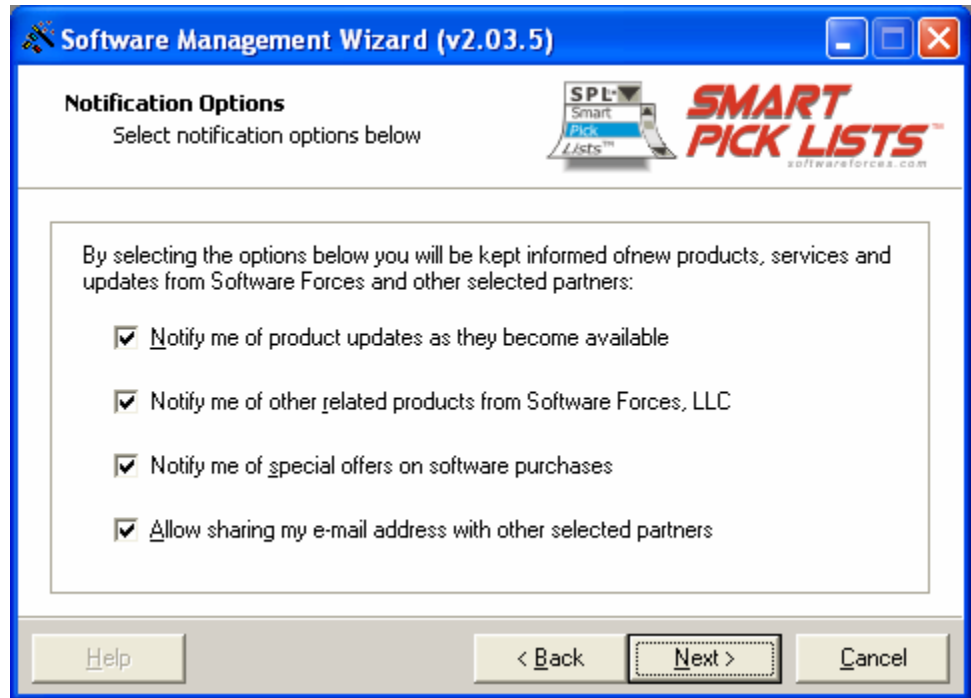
Software Management Wizard (v2.03.5)

Notification Options
Select notification options below

SPL
Smart
Pick
Lists™

SMART PICK LISTS™
softwareforces.com

By selecting the options below you will be kept informed ofnew products, services and updates from Software Forces and other selected partners:

☑ Notify me of product updates as they become available

☑ Notify me of other related products from Software Forces, LLC

☑ Notify me of special offers on software purchases

☑ Allow sharing my e-mail address with other selected partners

Help

< Back

Next >

Cancel